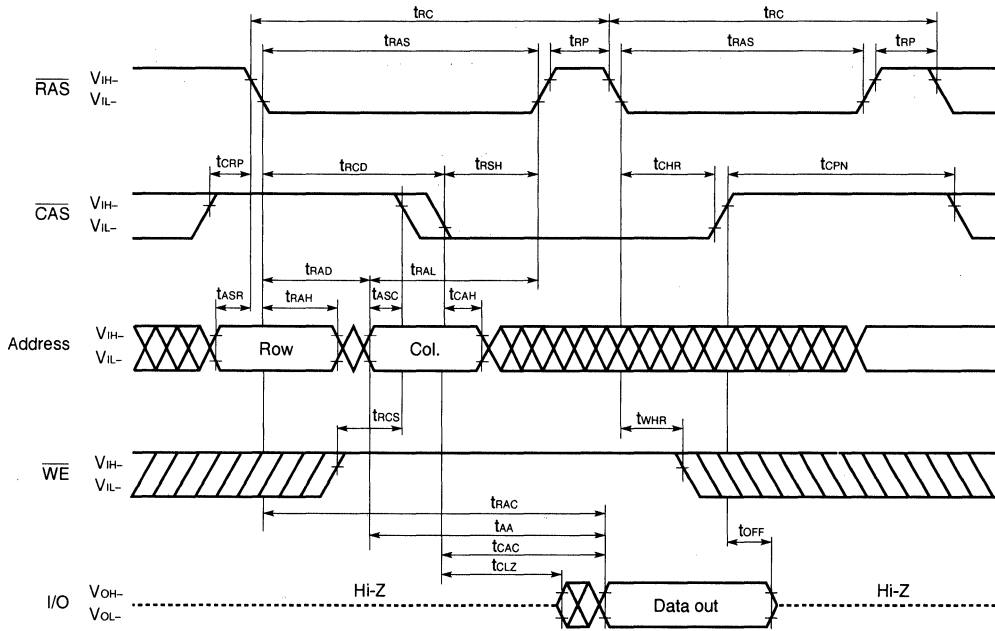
$t_{RC}$
$t_{RC}$
$t_{RAS}$
$t_{RP}$
$t_{RAS}$
$t_{RP}$

$\overline{RAS}$ $V_{IH}$–
$V_{IL}$–

$t_{CRP}$
$t_{RCD}$
$t_{RSH}$
$t_{CHR}$
$t_{CPN}$

$\overline{CAS}$ $V_{IH}$–
$V_{IL}$–

$t_{RAD}$
$t_{RAL}$
$t_{ASR}$
$t_{RAH}$
$t_{ASC}$
$t_{CAH}$

Address $V_{IH}$–
$V_{IL}$–
Row
Col.

$t_{RCS}$
$t_{WHR}$

$\overline{WE}$ $V_{IH}$–
$V_{IL}$–

$t_{RAC}$
$t_{AA}$
$t_{OFF}$
$t_{CAC}$
$t_{CLZ}$

I/O $V_{OH}$–
$V_{OL}$–
Hi-Z
Data out
Hi-Z